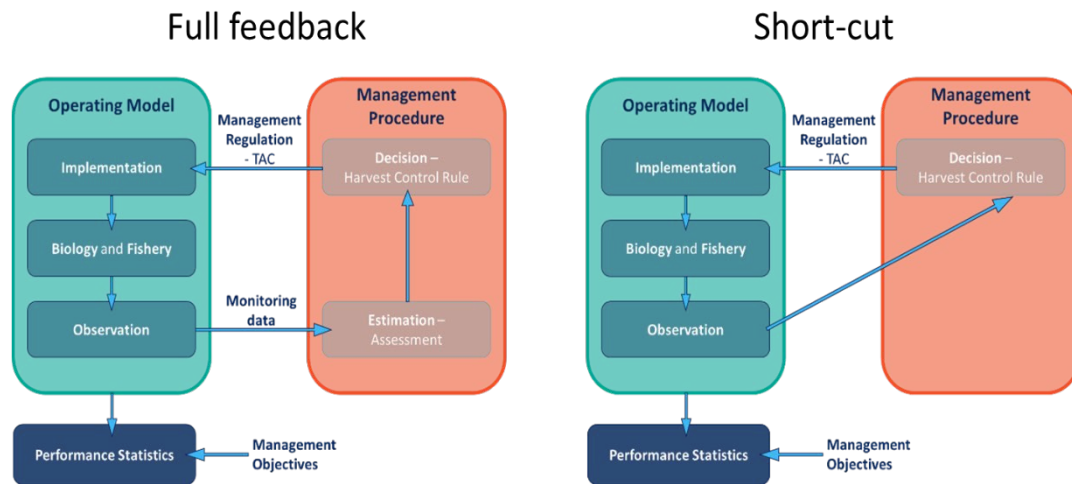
Full feedback

Operating Model

Implementation

Biology and Fishery

Observation

Management Regulation - TAC

Monitoring data

Management Procedure

Decision – Harvest Control Rule

Estimation – Assessment

Performance Statistics

Management Objectives

Short-cut

Operating Model

Implementation

Biology and Fishery

Observation

Management Regulation - TAC

Management Procedure

Decision – Harvest Control Rule

Performance Statistics

Management Objectives